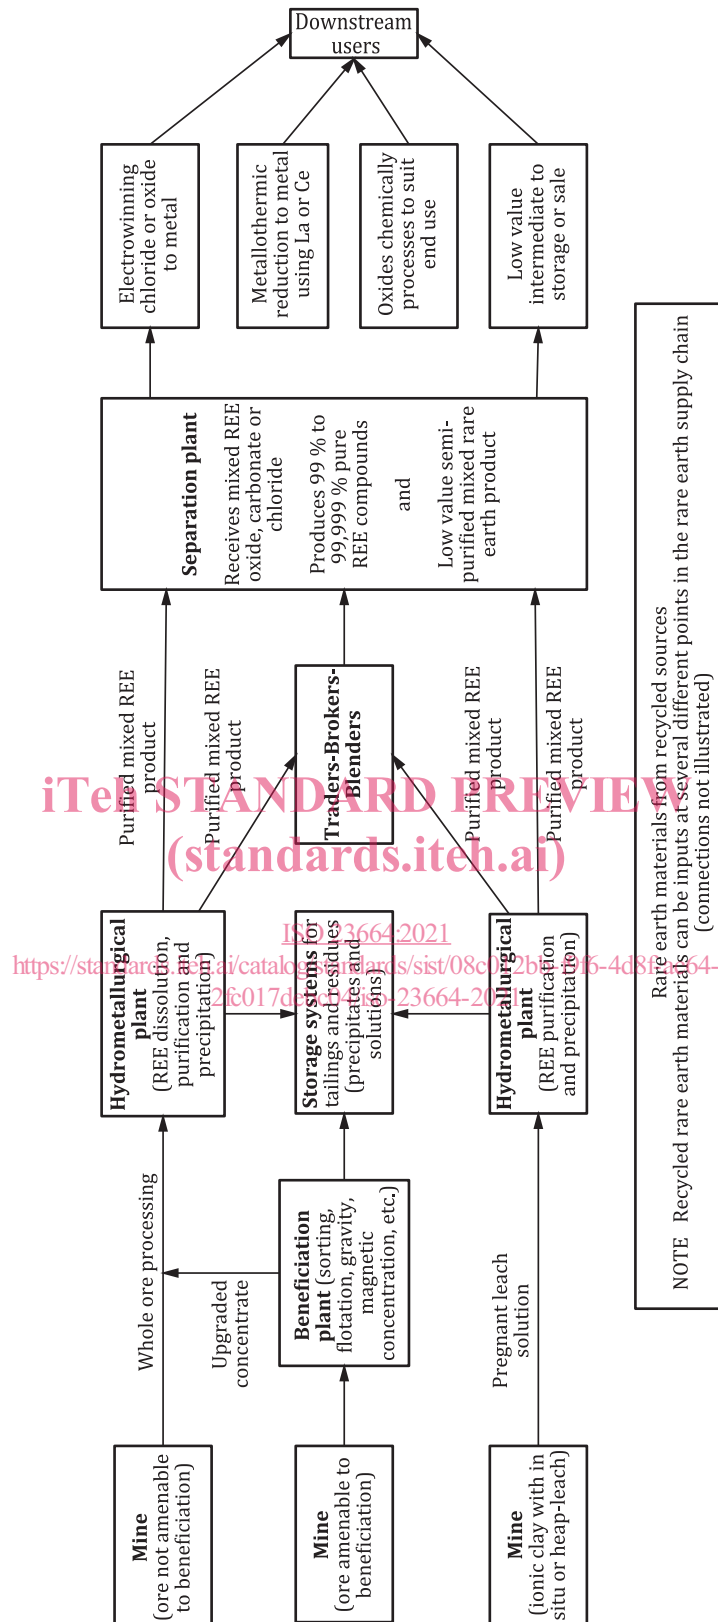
Downstream users

Electrowinning chloride or oxide to metal

Metallothermic reduction to metal using La or Ce

Oxides chemically processes to suit end use

Low value intermediate to storage or sale

Separation plant
Receives mixed REE oxide, carbonate or chloride

Produces 99 % to 99,999 % pure REE compounds

and

Low value semi-purified mixed rare earth product

Purified mixed REE product

Purified mixed REE product

Traders-Brokers-Blenders

Purified mixed REE product

Purified mixed REE product

iTeh STANDARD PREVIEW
(standards.iteh.ai)

ISO 23664:2021
https://standards.iteh.ai/catalog/standards/sist/08c0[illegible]2b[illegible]-4d8f-a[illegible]64-2fc017de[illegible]/iso-23664-2021

Hydrometallugical plant
(REE dissolution, purification and precipitation)

Storage systems for tailings and residues (precipitates and solutions)

Hydrometallurgical plant
(REE purification and precipitation)

Whole ore processing

Upgraded concentrate

Beneficiation plant (sorting, flotation, gravity, magnetic concentration, etc.)

Pregnant leach solution

Mine
(ore not amenable to beneficiation)

Mine
(ore amenable to beneficiation)

Mine
(ionic clay with in situ or heap-leach)

Rare earth materials from recycled sources

NOTE Recycled rare earth materials can be inputs at several different points in the rare earth supply chain (connections not illustrated)